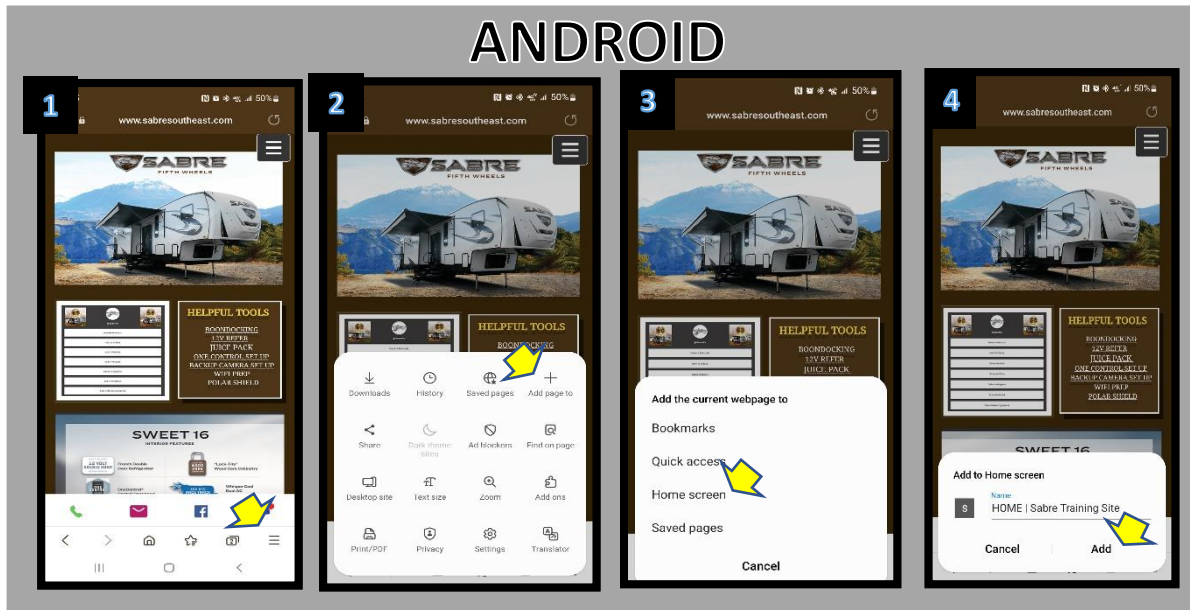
ANDROID

1

50%

www.sabresoutheast.com

SABRE
FIFTH WHEELS

HELPFUL TOOLS
BOONDOCKING
12V REFER
JUICE PACK
ONE CONTROL SET UP
BACKUP CAMERA SET UP
WIFI PREP
POLAR SHIELD

SWEET 16

2

50%

www.sabresoutheast.com

SABRE
FIFTH WHEELS

HELPFUL TOOLS
BOONDOCKING

Downloads
History
Saved pages
Add page to
Share
Dark theme sites
Ad blockers
Find on page
Desktop site
Text size
Zoom
Add ons
Print/PDF
Privacy
Settings
Translator

3

50%

www.sabresoutheast.com

SABRE
FIFTH WHEELS

HELPFUL TOOLS
BOONDOCKING
12V REFER
JUICE PACK

Add the current webpage to
Bookmarks
Quick access
Home screen
Saved pages
Cancel

4

50%

www.sabresoutheast.com

SABRE
FIFTH WHEELS

HELPFUL TOOLS
BOONDOCKING
12V REFER
JUICE PACK
ONE CONTROL SET UP
BACKUP CAMERA SET UP
WIFI PREP
POLAR SHIELD

SWEET 16

Add to Home screen
Name
S
HOME | Sabre Training Site
Cancel
Add